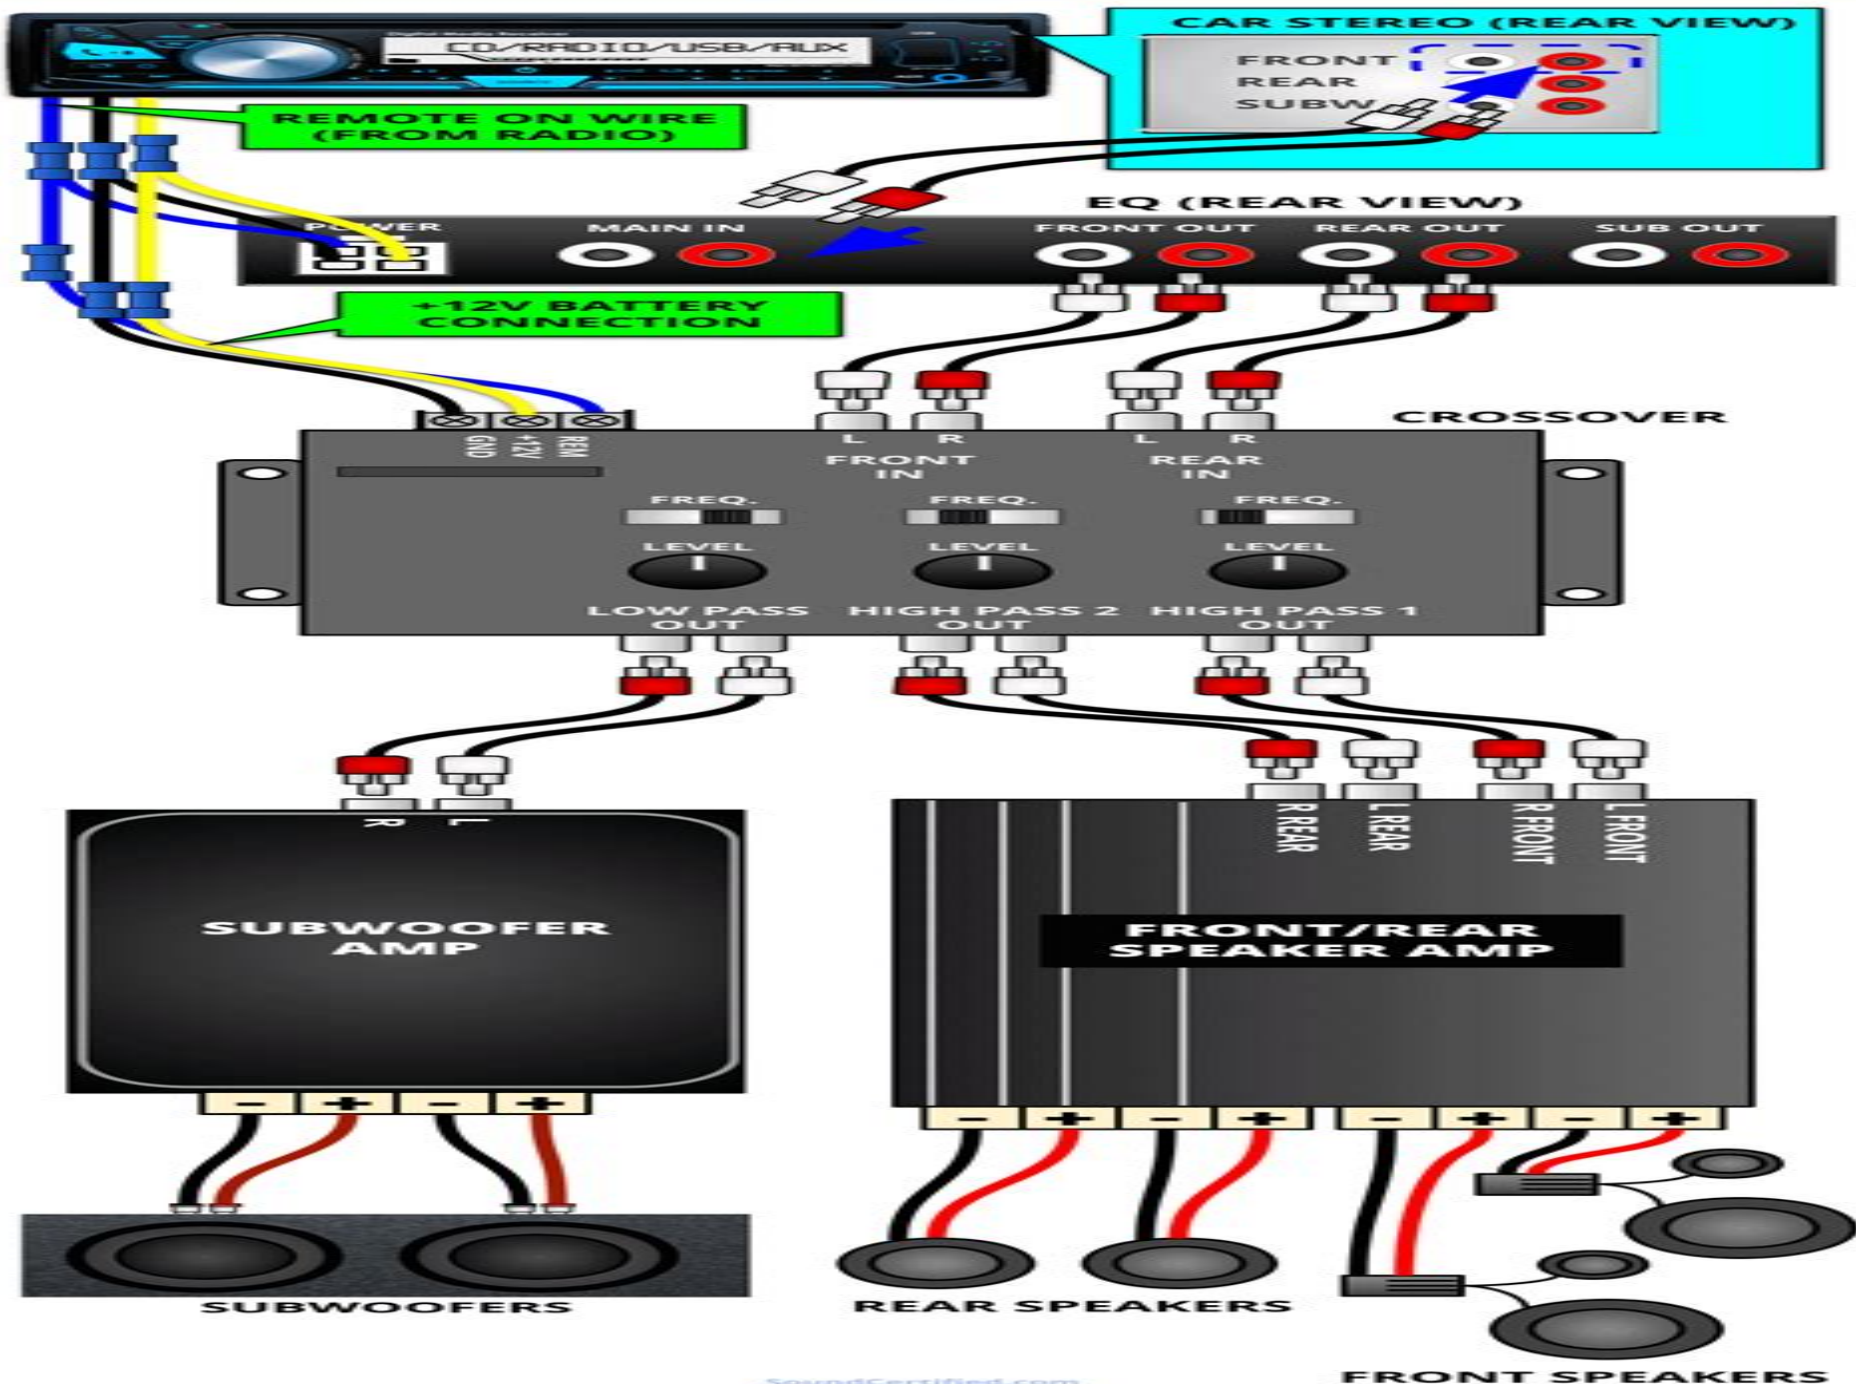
CD/RADIO/USB/AUX

CAR STEREO (REAR VIEW)

FRONT
REAR
SUBW

REMOTE ON WIRE (FROM RADIO)

EQ (REAR VIEW)

POWER
MAIN IN
FRONT OUT
REAR OUT
SUB OUT

+12V BATTERY CONNECTION

CROSSOVER

GND +12V REM

L R
FRONT IN
L R
REAR IN

FREQ.
FREQ.
FREQ.

LEVEL
LEVEL
LEVEL

LOW PASS OUT
HIGH PASS 2 OUT
HIGH PASS 1 OUT

R L

R REAR
L REAR
R FRONT
L FRONT

SUBWOOFER AMP

FRONT/REAR SPEAKER AMP

- + - +
- + - + - + - +

SUBWOOFERS

REAR SPEAKERS

FRONT SPEAKERS

SoundCertified.com